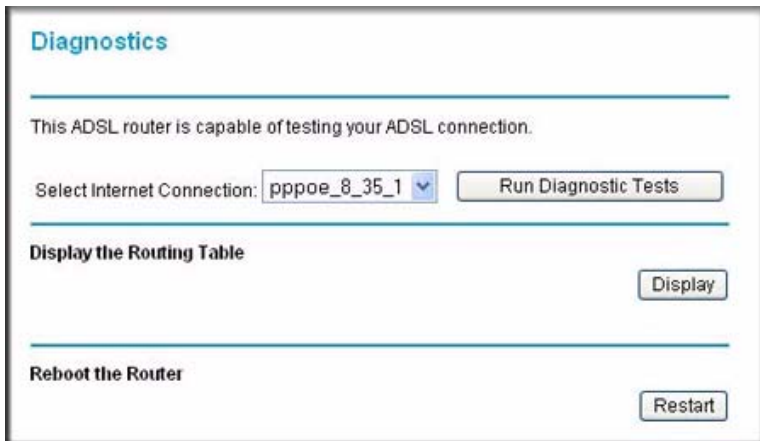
Diagnostics

This ADSL router is capable of testing your ADSL connection.

Select Internet Connection: pppoe_8_35_1

Run Diagnostic Tests

Display the Routing Table

Display

Reboot the Router

Restart